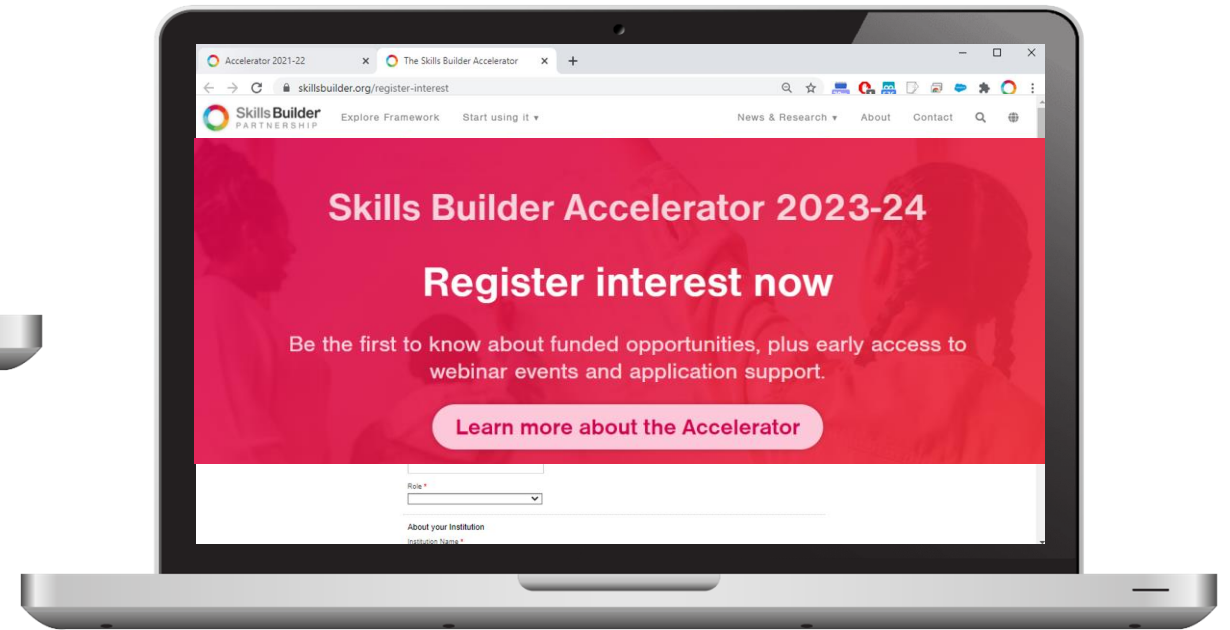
Accelerator 2021-22 ×
The Skills Builder Accelerator ×
+

skillsbuilder.org/register-interest

Skills Builder PARTNERSHIP
Explore Framework
Start using it ▾
News & Research ▾
About
Contact

Skills Builder Accelerator 2023-24

Register interest now

Be the first to know about funded opportunities, plus early access to webinar events and application support.

Learn more about the Accelerator

Role *

About your Institution

Institution Name *